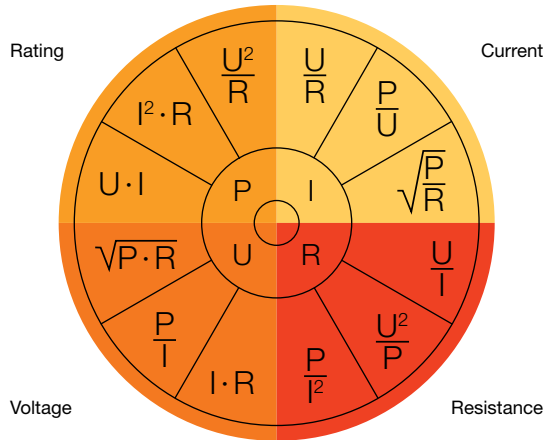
Rating

Current

$\frac{U^2}{R}$

$\frac{U}{R}$

$I^2 \cdot R$

$\frac{P}{U}$

$U \cdot I$

P

I

$\sqrt{\frac{P}{R}}$

$\sqrt{P \cdot R}$

U

R

$\frac{U}{I}$

$\frac{P}{I}$

$\frac{U^2}{P}$

$I \cdot R$

$\frac{P}{I^2}$

Voltage

Resistance